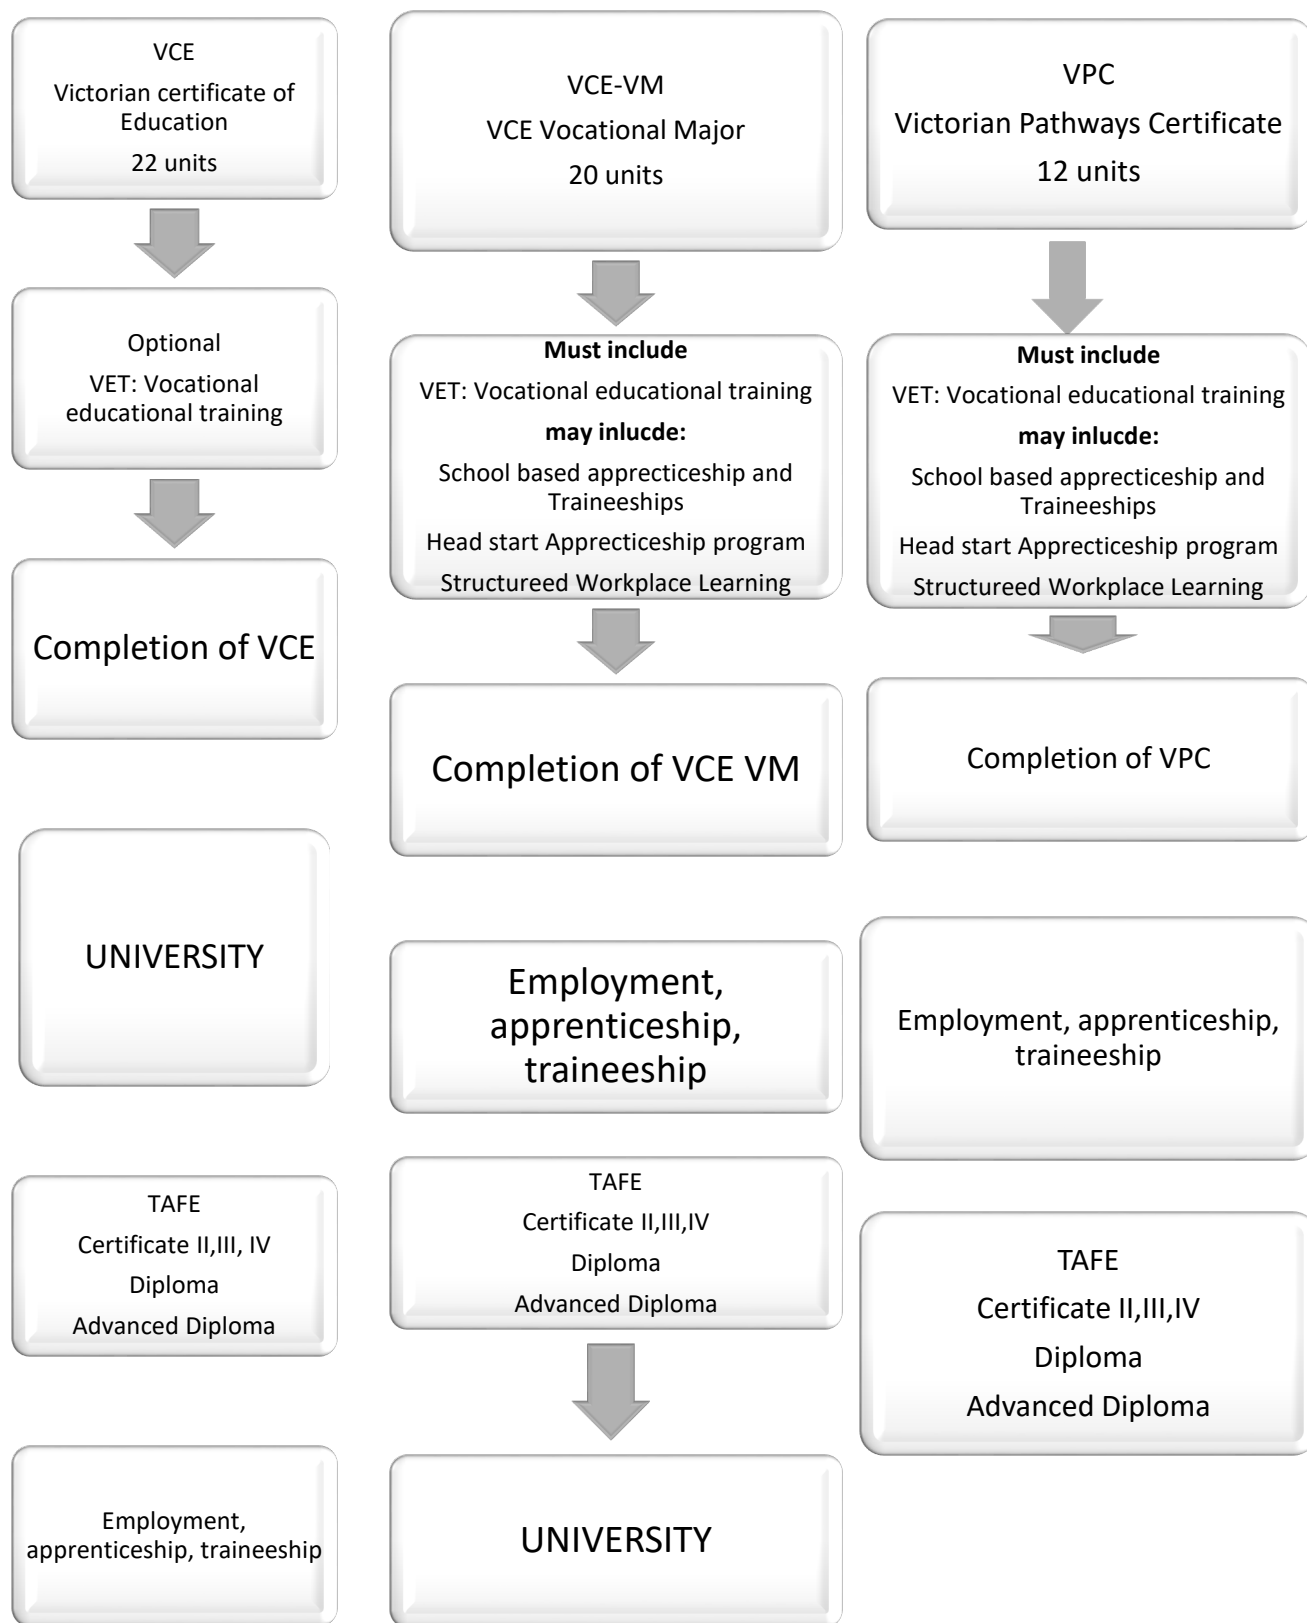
VCE
Victorian certificate of Education
22 units

Optional
VET: Vocational educational training

Completion of VCE

UNIVERSITY

TAFE
Certificate II,III, IV
Diploma
Advanced Diploma

Employment, apprenticeship, traineeship

VCE-VM
VCE Vocational Major
20 units

**Must include**
VET: Vocational educational training
**may inlucde:**
School based apprecticeship and Traineeships
Head start Apprecticeship program
Structureed Workplace Learning

Completion of VCE VM

Employment, apprenticeship, traineeship

TAFE
Certificate II,III,IV
Diploma
Advanced Diploma

UNIVERSITY

VPC
Victorian Pathways Certificate
12 units

**Must include**
VET: Vocational educational training
**may inlucde:**
School based apprecticeship and Traineeships
Head start Apprecticeship program
Structureed Workplace Learning

Completion of VPC

Employment, apprenticeship, traineeship

TAFE
Certificate II,III,IV
Diploma
Advanced Diploma